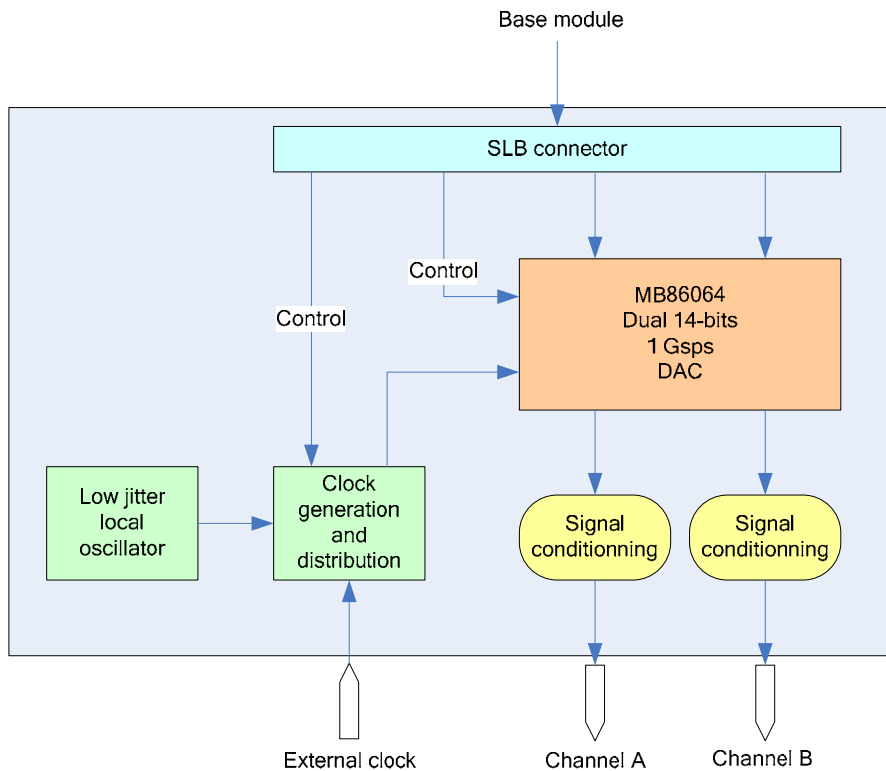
Base module

SLB connector

Control

Control

MB86064
Dual 14-bits
1 Gsps
DAC

Low jitter
local
oscillator

Clock
generation
and
distribution

Signal
conditionning

Signal
conditionning

External clock

Channel A

Channel B